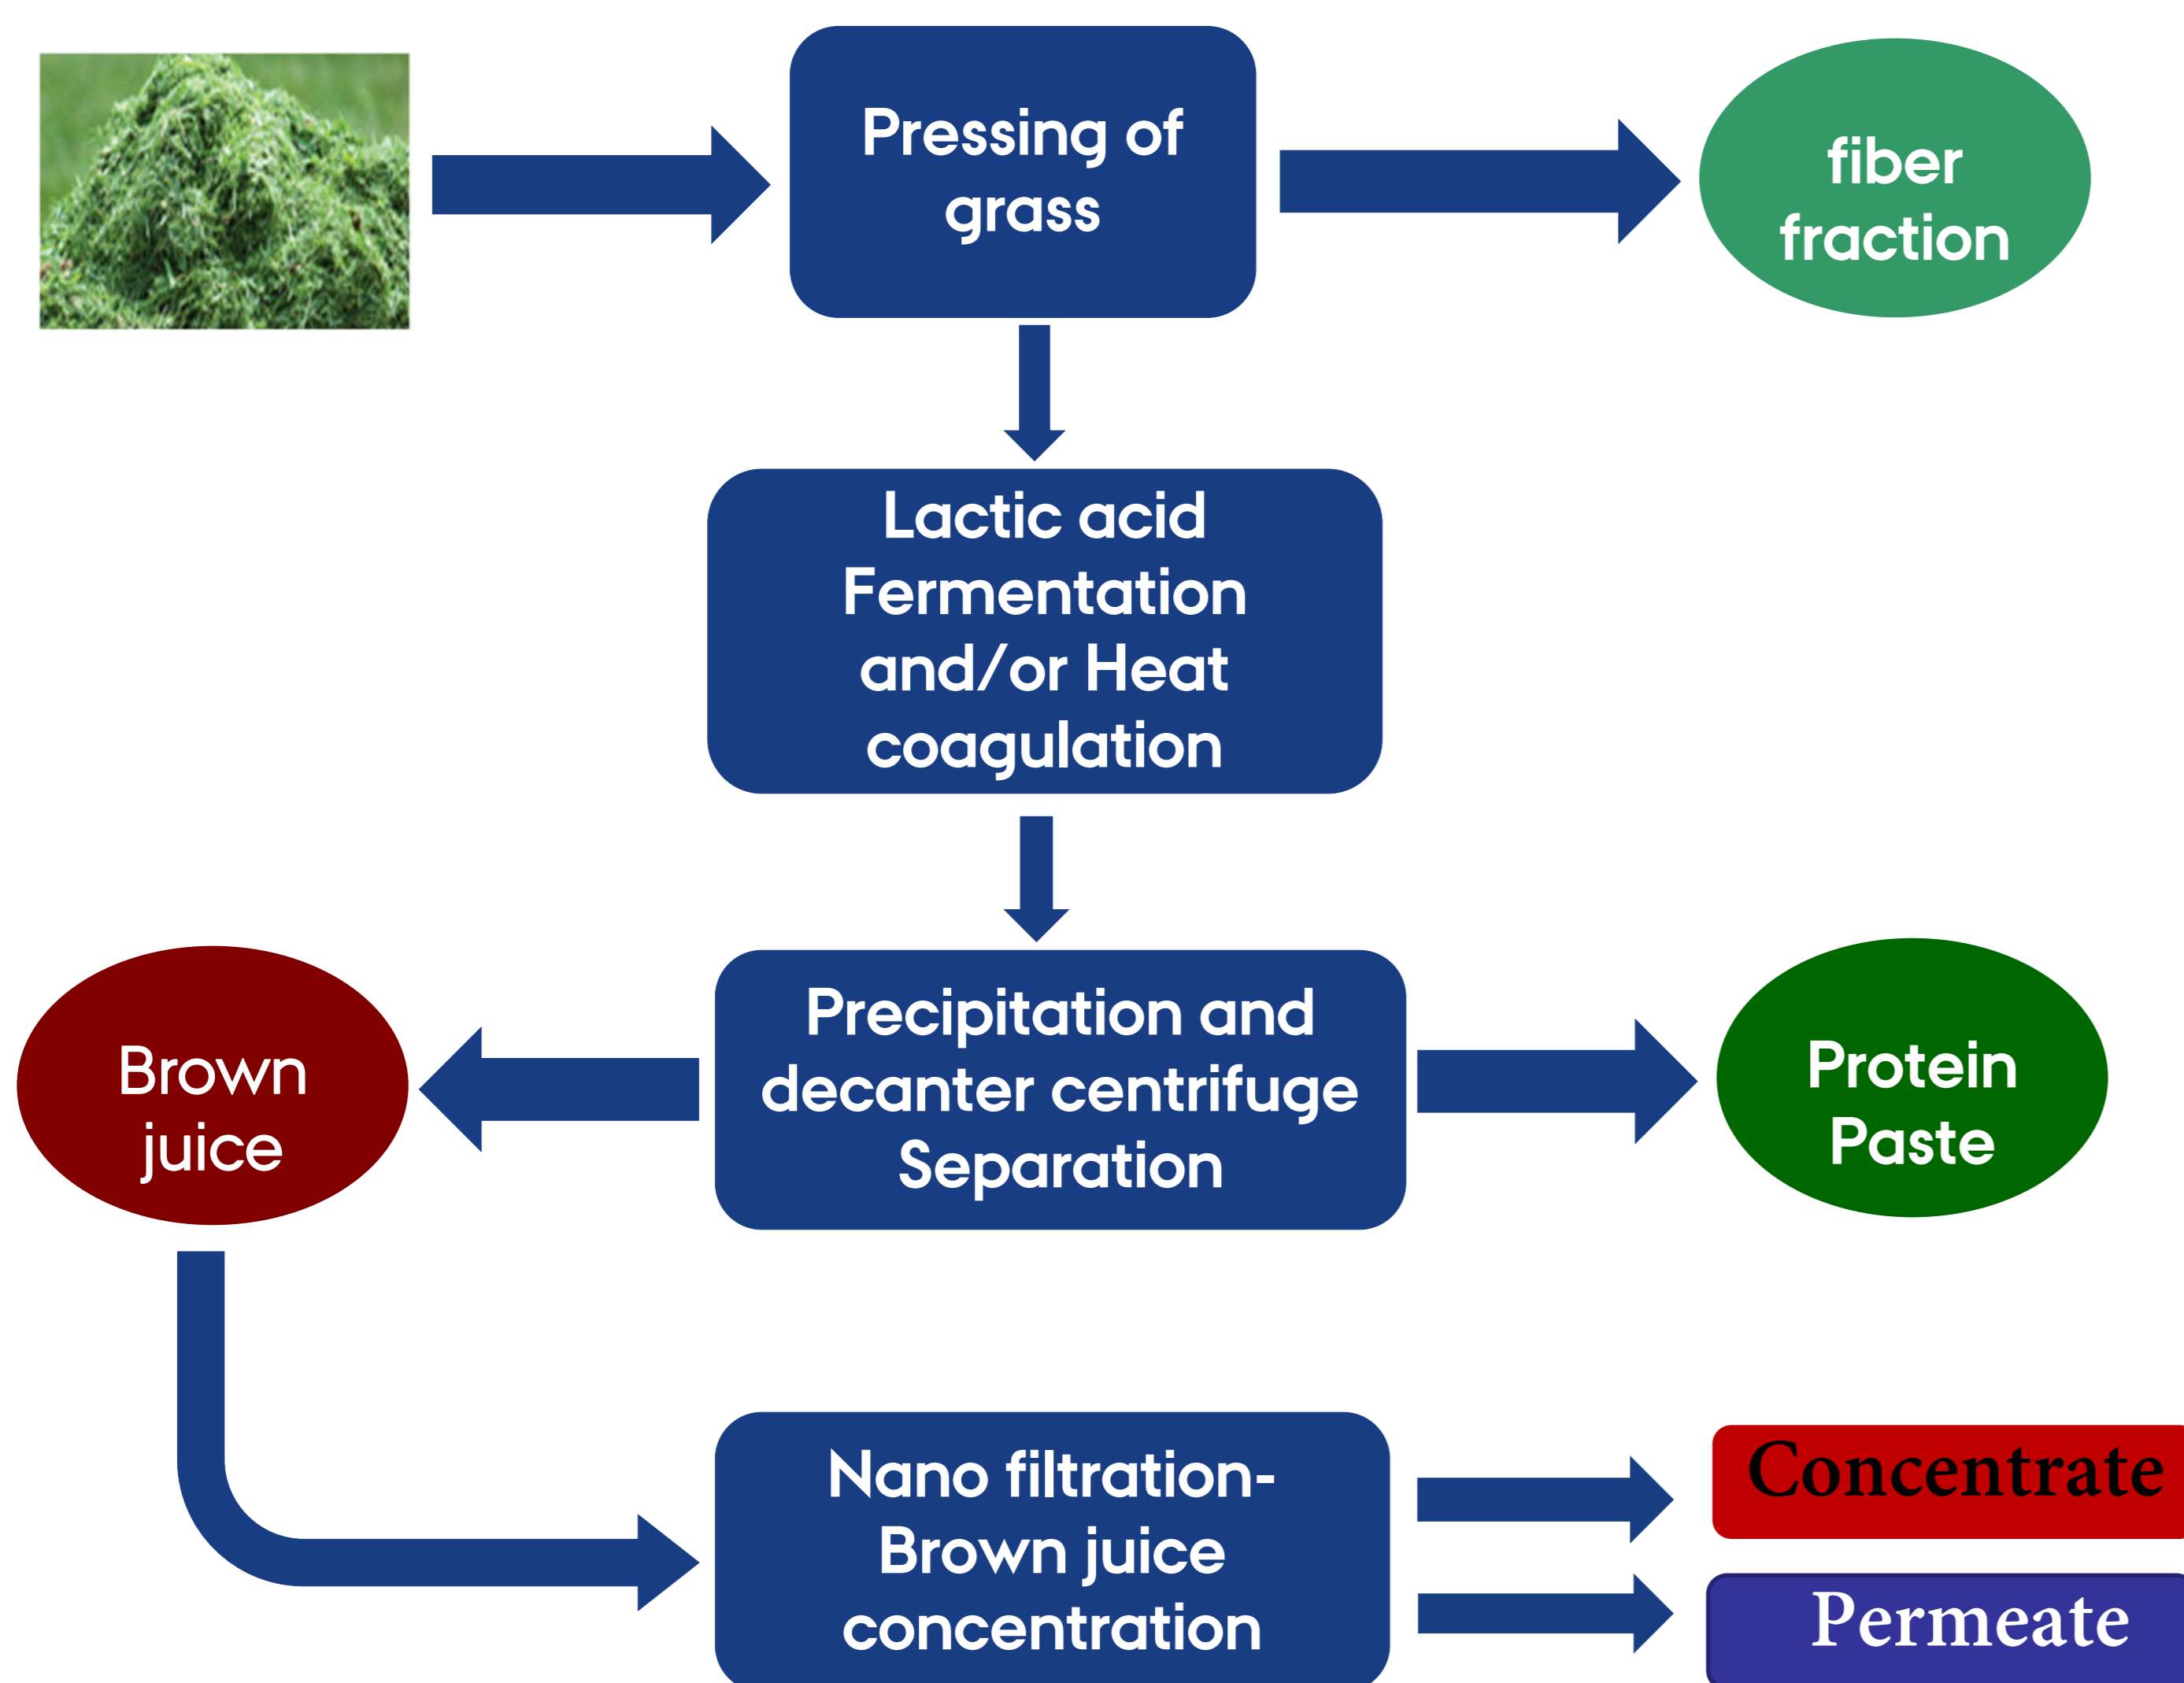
Pressing of grass

fiber fraction

Lactic acid Fermentation and/or Heat coagulation

Brown juice

Precipitation and decanter centrifuge Separation

Protein Paste

Nano filtration-Brown juice concentration

Concentrate

Permeate